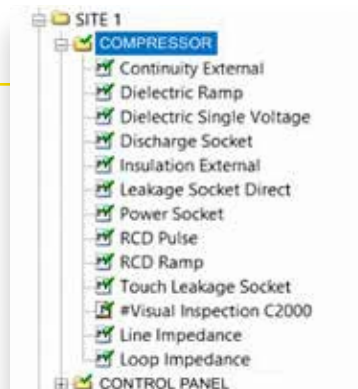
SITE 1
COMPRESSOR
Continuity External
Dielectric Ramp
Dielectric Single Voltage
Discharge Socket
Insulation External
Leakage Socket Direct
Power Socket
RCD Pulse
RCD Ramp
Touch Leakage Socket
#Visual Inspection C2000
Line Impedance
Loop Impedance
CONTROL PANEL